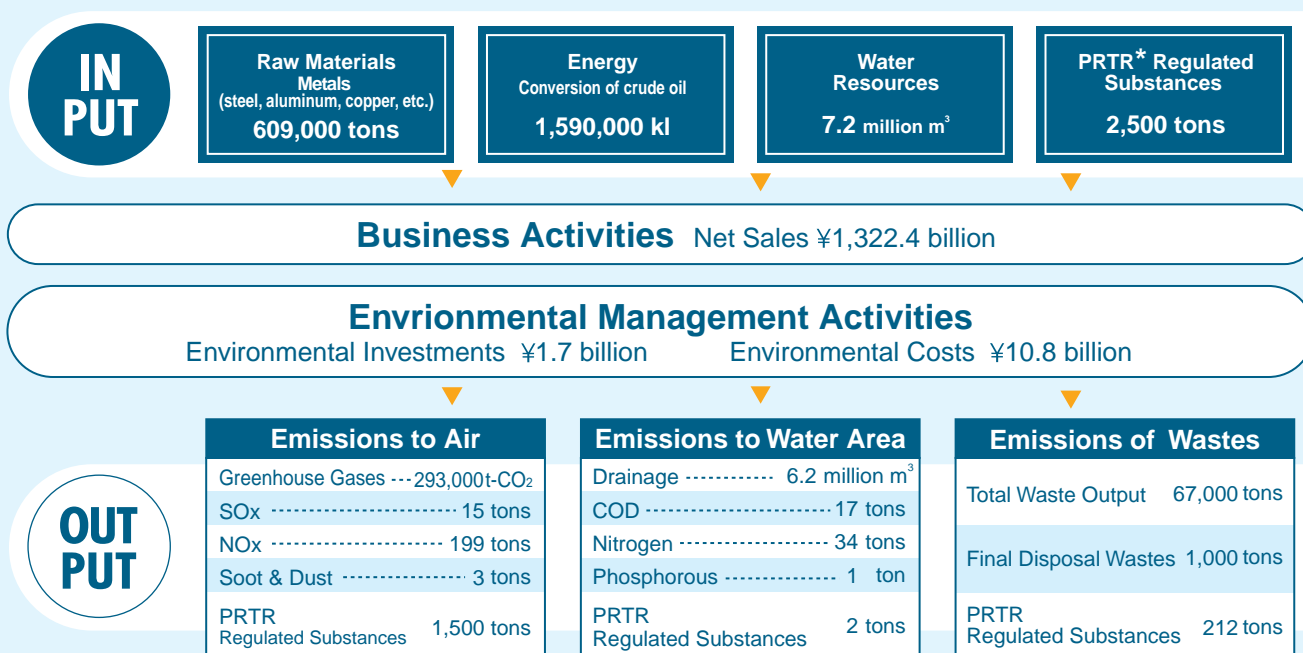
IN PUT

Raw Materials
Metals
(steel, aluminum, copper, etc.)
609,000 tons

Energy
Conversion of crude oil
1,590,000 kl

Water Resources
7.2 million $m^3$

PRTR* Regulated Substances
2,500 tons

Business Activities Net Sales ¥1,322.4 billion

Envrionmental Management Activities
Environmental Investments ¥1.7 billion Environmental Costs ¥10.8 billion

OUT PUT

Emissions to Air

| | |
|---|---|
| Greenhouse Gases | 293,000t-$CO_2$ |
| SOx | 15 tons |
| NOx | 199 tons |
| Soot & Dust | 3 tons |
| PRTR Regulated Substances | 1,500 tons |

Emissions to Water Area

| | |
|---|---|
| Drainage | 6.2 million $m^3$ |
| COD | 17 tons |
| Nitrogen | 34 tons |
| Phosphorous | 1 ton |
| PRTR Regulated Substances | 2 tons |

Emissions of Wastes

| | |
|---|---|
| Total Waste Output | 67,000 tons |
| Final Disposal Wastes | 1,000 tons |
| PRTR Regulated Substances | 212 tons |